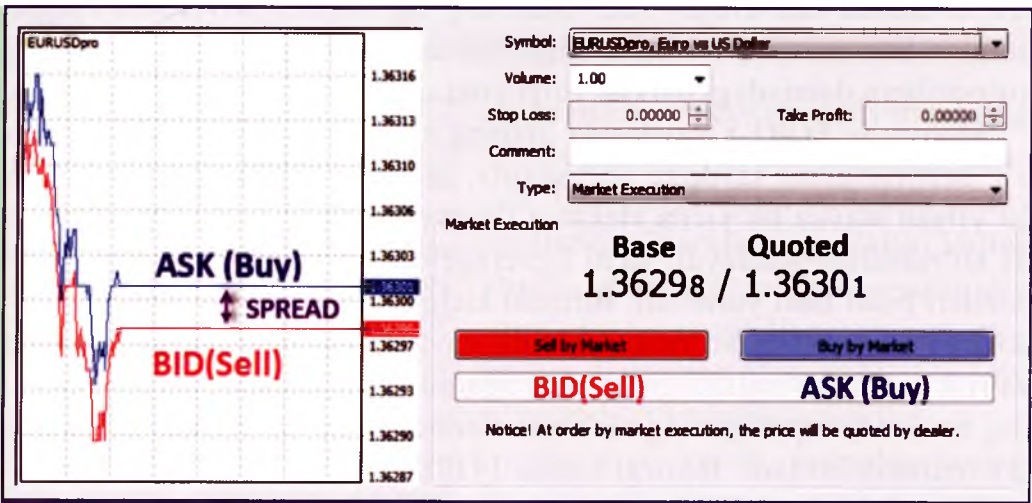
EURUSDpro

1.36316
1.36313
1.36310
1.36306
1.36303
1.36300
1.36297
1.36293
1.36290
1.36287

ASK (Buy)
SPREAD
BID(Sell)

Symbol: EURUSDpro, Euro vs US Dollar
Volume: 1.00
Stop Loss: 0.00000
Take Profit: 0.00000
Comment:
Type: Market Execution

Market Execution

Base
Quoted
1.36298 / 1.36301

Sell by Market
Buy by Market

BID(Sell)
ASK (Buy)

Notice! At order by market execution, the price will be quoted by dealer.